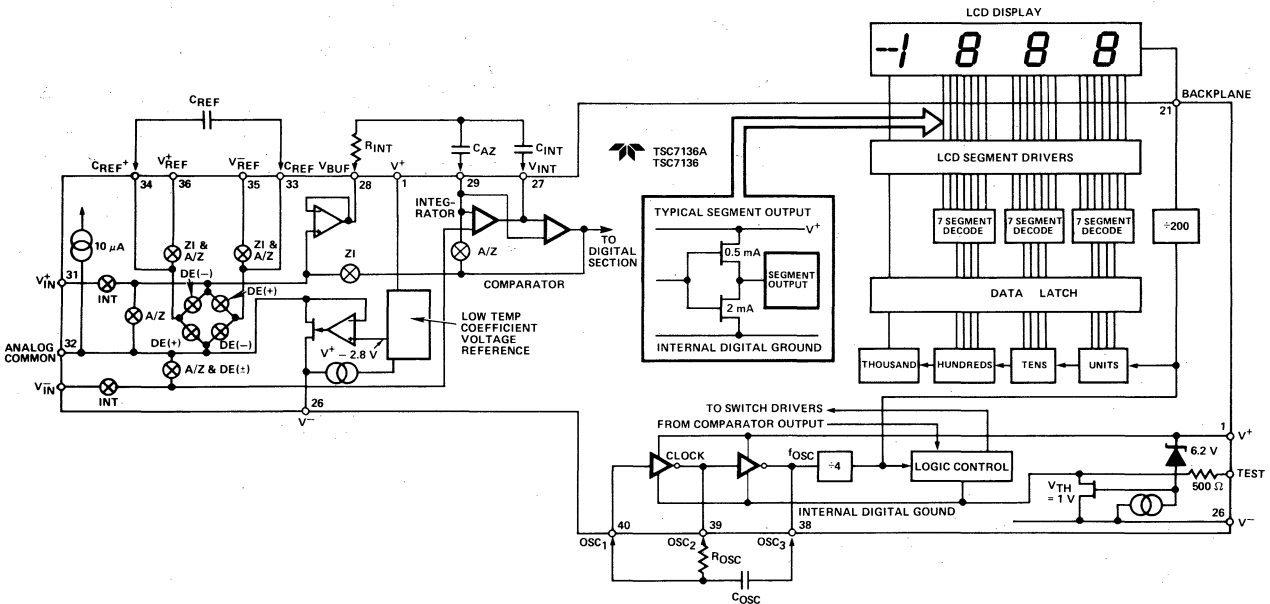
LCD DISPLAY

-1 8 8 8

BACKPLANE

21

$C_{REF}$

$C_{REF}^+$ $V_{REF}^+$ $V_{REF}^-$ $C_{REF}^-$ $V_{BUF}$ $R_{INT}$ $V^+$ $C_{AZ}$ $C_{INT}$ $V_{INT}$

34 36 35 33 28 1 29 27

TSC7136A
TSC7136

LCD SEGMENT DRIVERS

INTEGRATOR

10 µA

ZI & A/Z

ZI & A/Z

ZI

A/Z

TO DIGITAL SECTION

TYPICAL SEGMENT OUTPUT

$V^+$

0.5 mA

SEGMENT OUTPUT

2 mA

INTERNAL DIGITAL GROUND

7 SEGMENT DECODE

7 SEGMENT DECODE

7 SEGMENT DECODE

÷200

$V_{IN}^+$ 31

INT

DE(–)

DE(+)

COMPARATOR

A/Z

DATA LATCH

ANALOG COMMON 32

DE(+)

DE(–)

LOW TEMP COEFFICIENT VOLTAGE REFERENCE

$V^+ - 2.8$ V

A/Z & DE(±)

$V_{IN}^-$

INT

THOUSAND

HUNDREDS

TENS

UNITS

26

$V^-$

TO SWITCH DRIVERS

FROM COMPARATOR OUTPUT

1

$V^+$

6.2 V

CLOCK

$f_{OSC}$

÷4

LOGIC CONTROL

TEST

$V_{TH} = 1$ V

500 Ω

INTERNAL DIGITAL GOUND

26

$V^-$

40 39 38

$OSC_1$ $OSC_2$ $R_{OSC}$ $OSC_3$

$C_{OSC}$